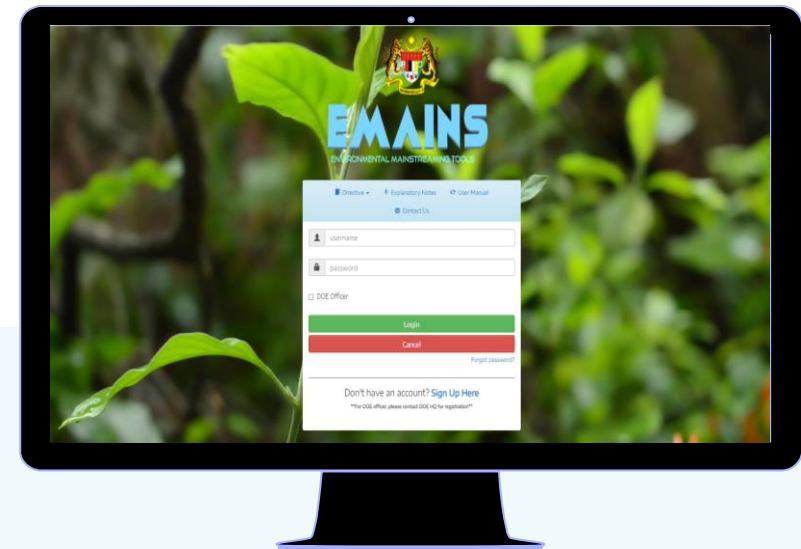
EMAINS
ENVIRONMENTAL MAINSTREAMING TOOLS

Directive ▾ Explanatory Notes User Manual
Contact Us

username

password

DOE Officer

Login

Cancel

Forgot password?

Don't have an account? Sign Up Here
**For DOE officer, please contact DOE HQ for registration**